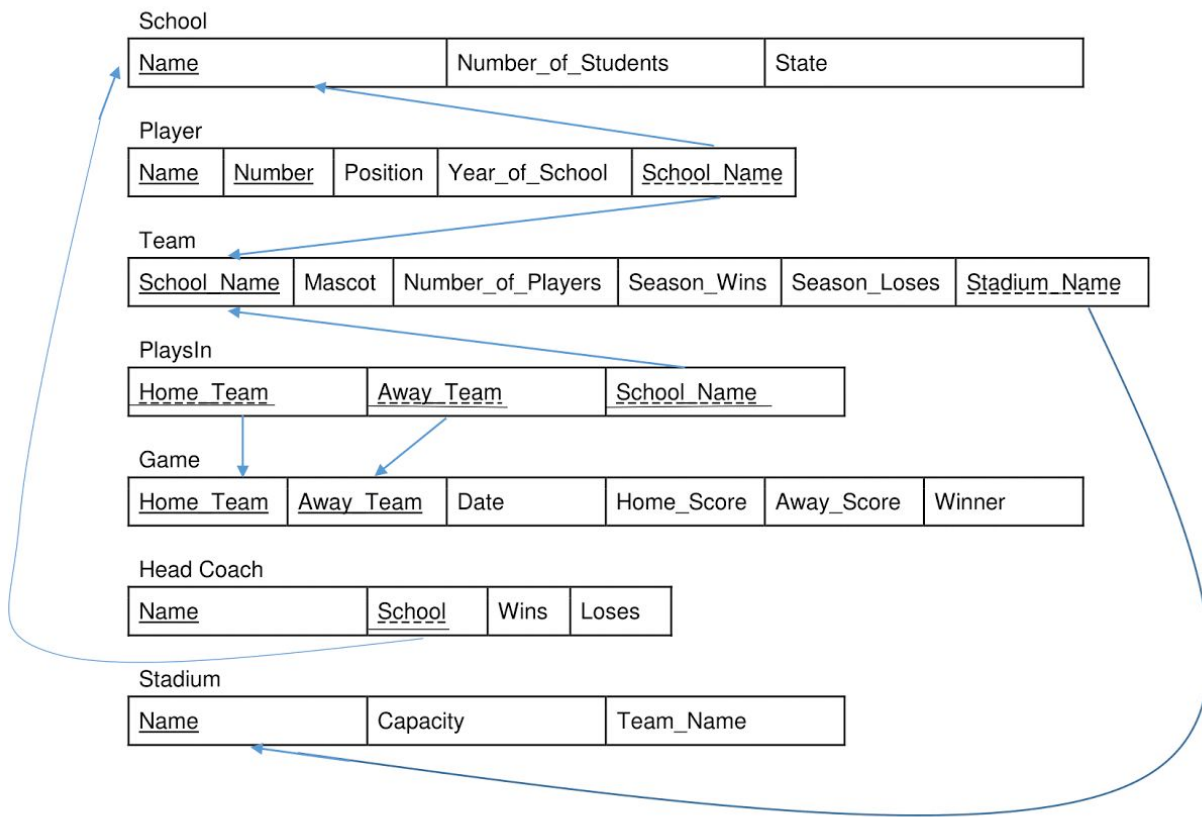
School

| Name | Number_of_Students | State |
|---|---|---|

Player

| Name | Number | Position | Year_of_School | School_Name |
|---|---|---|---|---|

Team

| School_Name | Mascot | Number_of_Players | Season_Wins | Season_Loses | Stadium_Name |
|---|---|---|---|---|---|

PlaysIn

| Home_Team | Away_Team | School_Name |
|---|---|---|

Game

| Home_Team | Away_Team | Date | Home_Score | Away_Score | Winner |
|---|---|---|---|---|---|

Head Coach

| Name | School | Wins | Loses |
|---|---|---|---|

Stadium

| Name | Capacity | Team_Name |
|---|---|---|